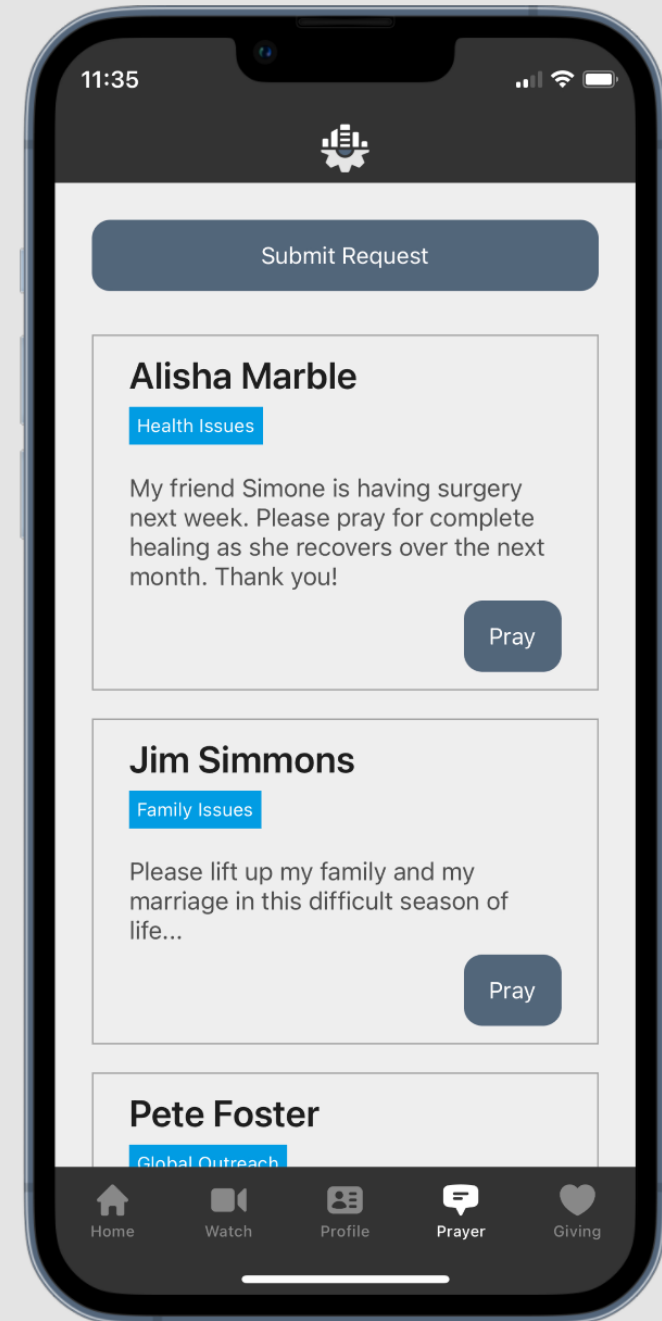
11:35

Submit Request

Alisha Marble

Health Issues

My friend Simone is having surgery next week. Please pray for complete healing as she recovers over the next month. Thank you!

Pray

Jim Simmons

Family Issues

Please lift up my family and my marriage in this difficult season of life...

Pray

Pete Foster

Global Outreach

Home Watch Profile Prayer Giving